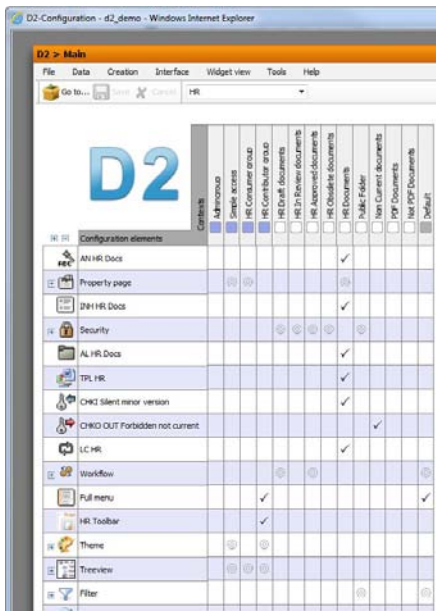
D2-Configuration - d2_demo - Windows Internet Explorer

D2 > Main

File Data Creation Interface Widget view Tools Help

Go to... Save Cancel HR

D2

Contexts

Adminigroup

Simple access

HR Consumer group

HR Contributor group

HR Draft documents

HR In Review documents

HR Approved documents

HR Obsolete documents

HR Documents

Public Folder

Non Current documents

PDF Documents

Not PDF Documents

Default

Configuration elements

AN HR Docs ✓

Property page

INH HR Docs ✓

Security

AL HR Docs ✓

TPL HR ✓

CHKI Silent minor version ✓

CHKO OUT Forbidden not current ✓

LC HR ✓

Workflow

Full menu ✓ ✓

HR Toolbar ✓

Theme

Treeview

Filter